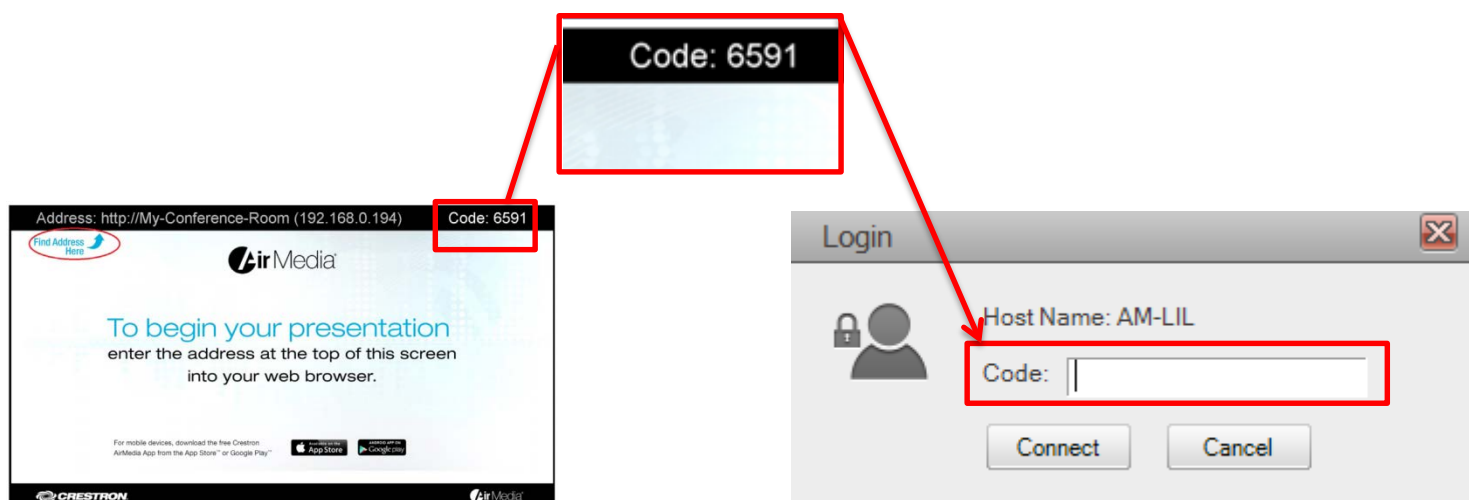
Code: 6591

Address: http://My-Conference-Room (192.168.0.194) Code: 6591

Find Address Here

AirMedia

To begin your presentation
enter the address at the top of this screen into your web browser.

For mobile devices, download the free Crestron AirMedia App from the App Store™ or Google Play™

Available on the App Store

ANDROID APP ON Google play

CRESTRON

AirMedia

Login

Host Name: AM-LIL

Code:

Connect

Cancel